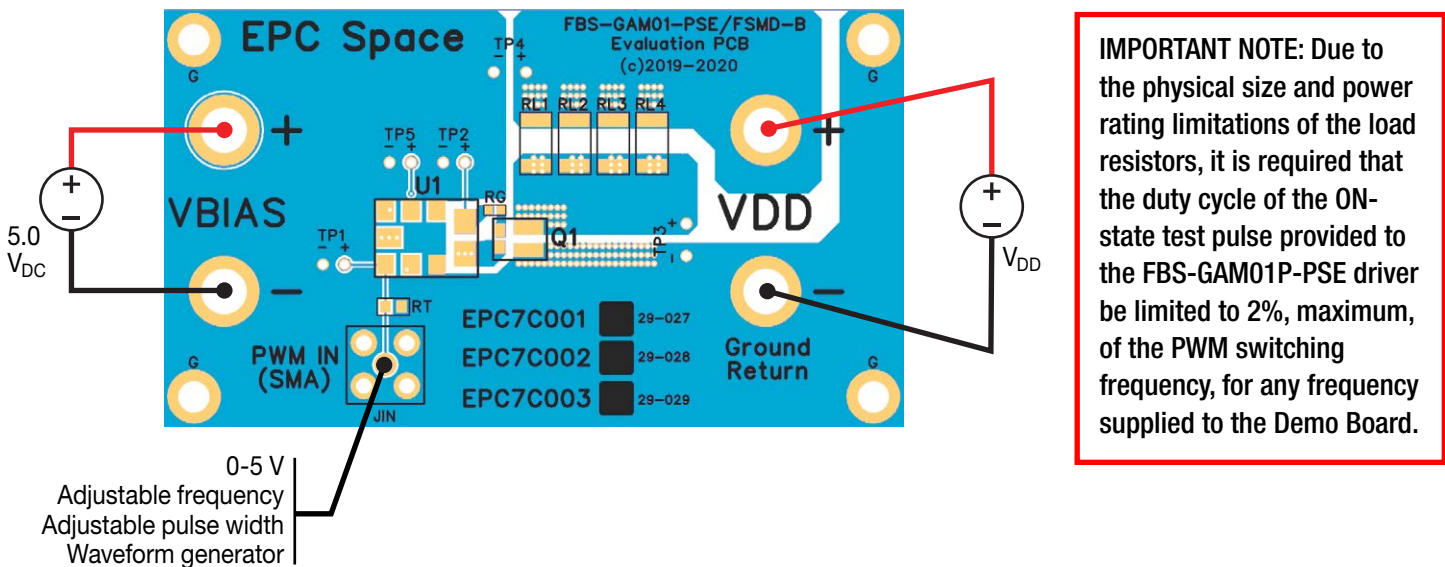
EPC Space

FBS–GAM01–PSE/FSMD–B
Evaluation PCB
(c)2019–2020

G

G

TP4
– +

RL1 RL2 RL3 RL4

+

TP5 TP2
– + – +

U1

RG

+

–

5.0
$V_{DC}$

VBIAS

VDD

TP1
– +

Q1

TP3
+ –

+

–

$V_{DD}$

–

–

RT

EPC7C001 29–027

EPC7C002 29–028

EPC7C003 29–029

PWM IN
(SMA)

JIN

Ground
Return

G

G

0-5 V
Adjustable frequency
Adjustable pulse width
Waveform generator

IMPORTANT NOTE: Due to the physical size and power rating limitations of the load resistors, it is required that the duty cycle of the ON-state test pulse provided to the FBS-GAM01P-PSE driver be limited to 2%, maximum, of the PWM switching frequency, for any frequency supplied to the Demo Board.